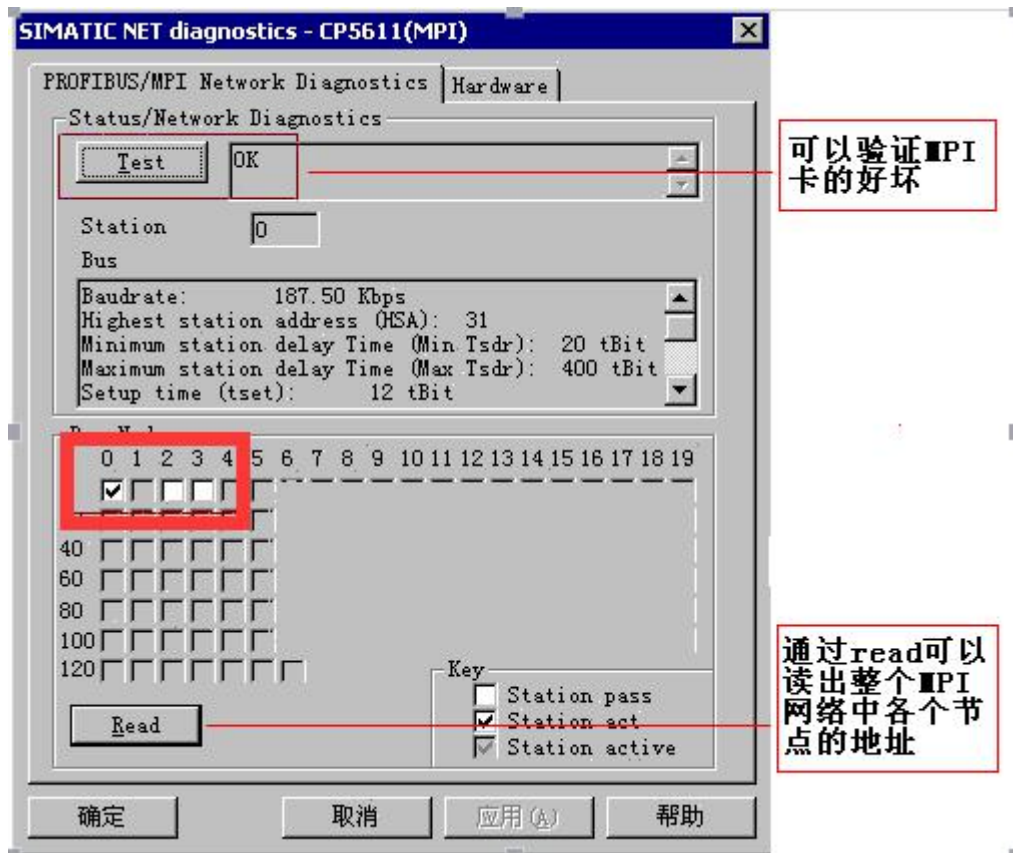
SIMATIC NET diagnostics - CP5611(MPI)

PROFIBUS/MPI Network Diagnostics | Hardware

Status/Network Diagnostics

Test

OK

可以验证MPI卡的好坏

Station 0

Bus

Baudrate: 187.50 Kbps
Highest station address (HSA): 31
Minimum station delay Time (Min Tsdr): 20 tBit
Maximum station delay Time (Max Tsdr): 400 tBit
Setup time (tset): 12 tBit

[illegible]

0 1 2 3 4 5 6 7 8 9 10 11 12 13 14 15 16 17 18 19

40
60
80
100
120

Key
Station pass
Station act
Station active

Read

通过read可以读出整个MPI网络中各个节点的地址

确定 取消 应用(A) 帮助